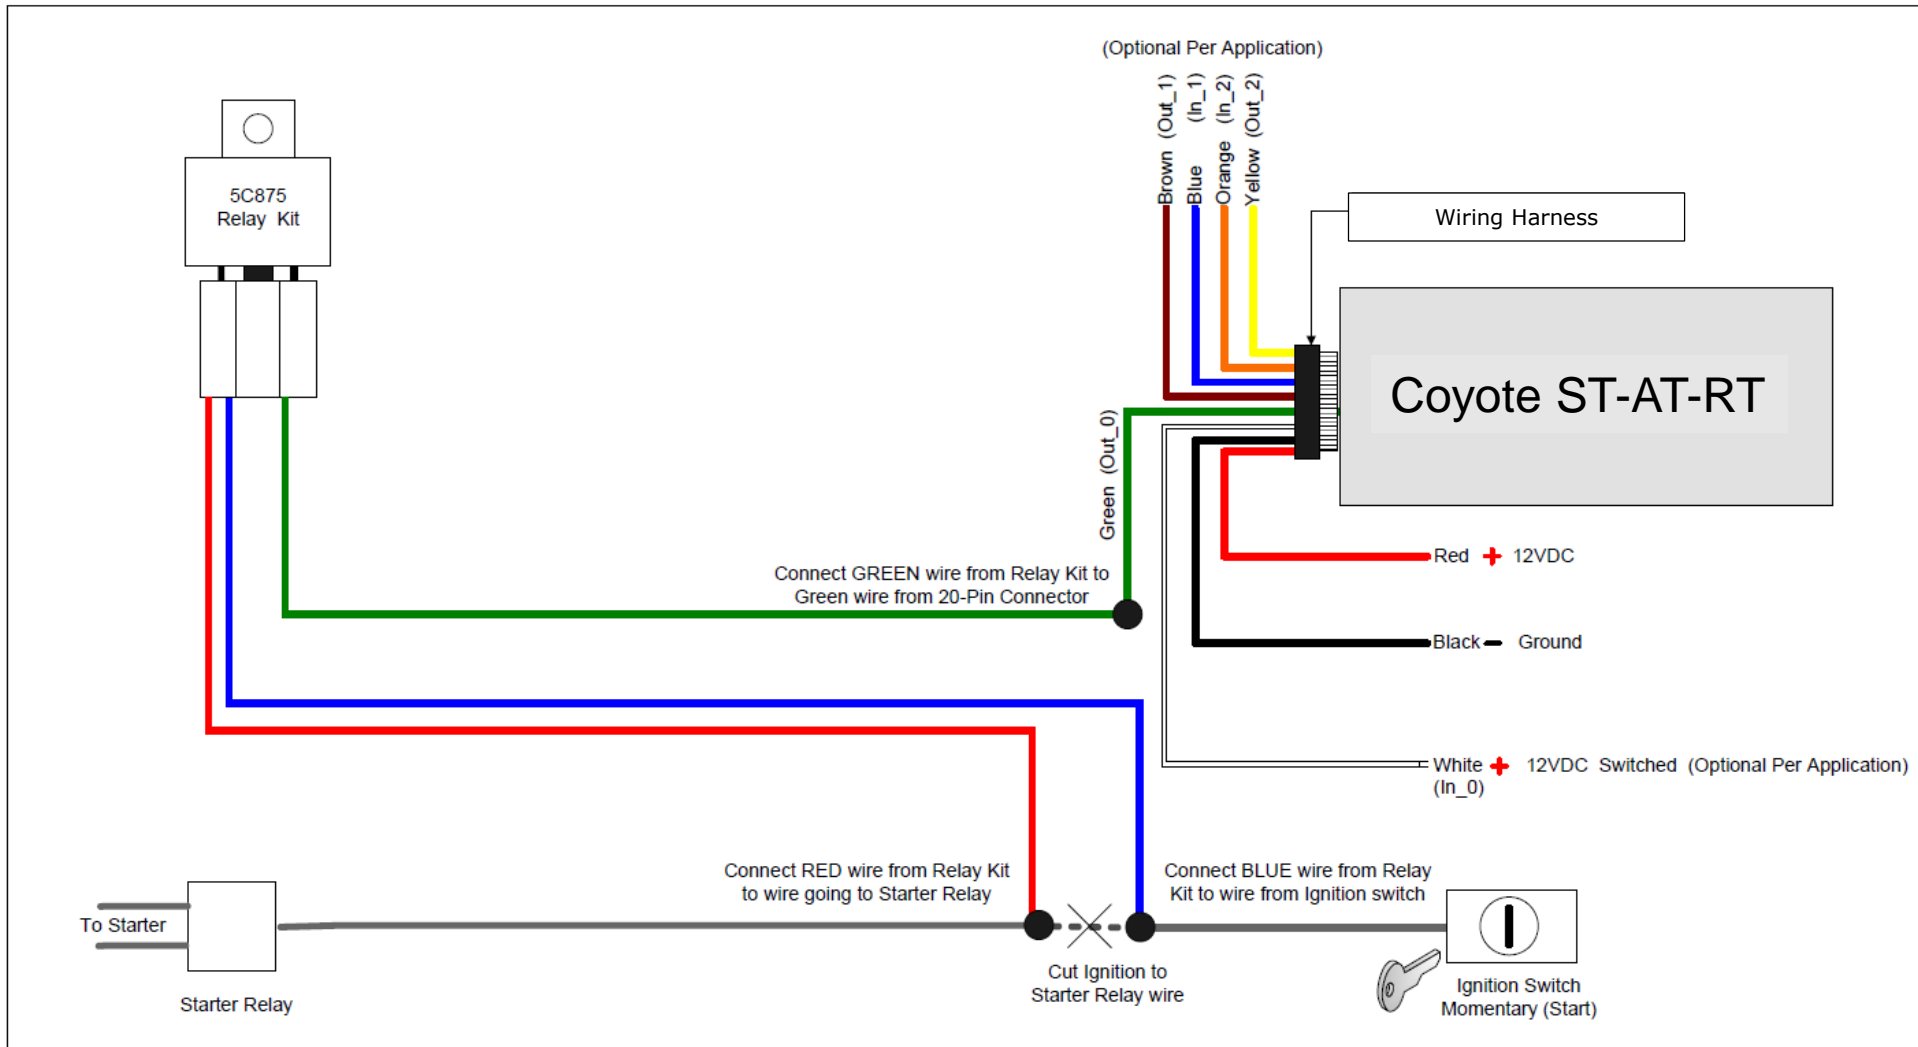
(Optional Per Application)

Brown (Out_1)
Blue (In_1)
Orange (In_2)
Yellow (Out_2)

5C875
Relay Kit

Wiring Harness

Coyote ST-AT-RT

Green (Out_0)

Connect GREEN wire from Relay Kit to Green wire from 20-Pin Connector

Red + 12VDC

Black – Ground

White + 12VDC Switched (Optional Per Application)
(In_0)

Connect RED wire from Relay Kit to wire going to Starter Relay

Connect BLUE wire from Relay Kit to wire from Ignition switch

To Starter

Starter Relay

Cut Ignition to Starter Relay wire

Ignition Switch
Momentary (Start)